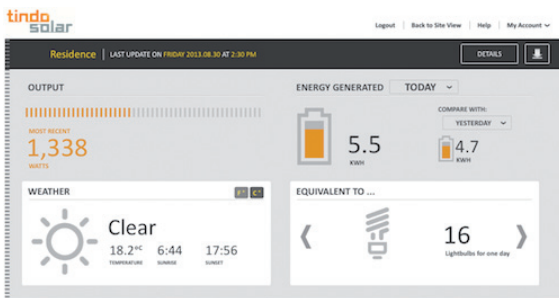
tindo solar

Logout | Back to Site View | Help | My Account

Residence | LAST UPDATE ON FRIDAY 2013.08.30 AT 2:30 PM

DETAILS

OUTPUT

MOST RECENT
1,338
WATTS

ENERGY GENERATED TODAY

5.5
KWH

COMPARE WITH:
YESTERDAY

4.7
KWH

WEATHER

°F °C

Clear

18.2°C
TEMPERATURE

6:44
SUNRISE

17:56
SUNSET

EQUIVALENT TO ...

16
Lightbulbs for one day